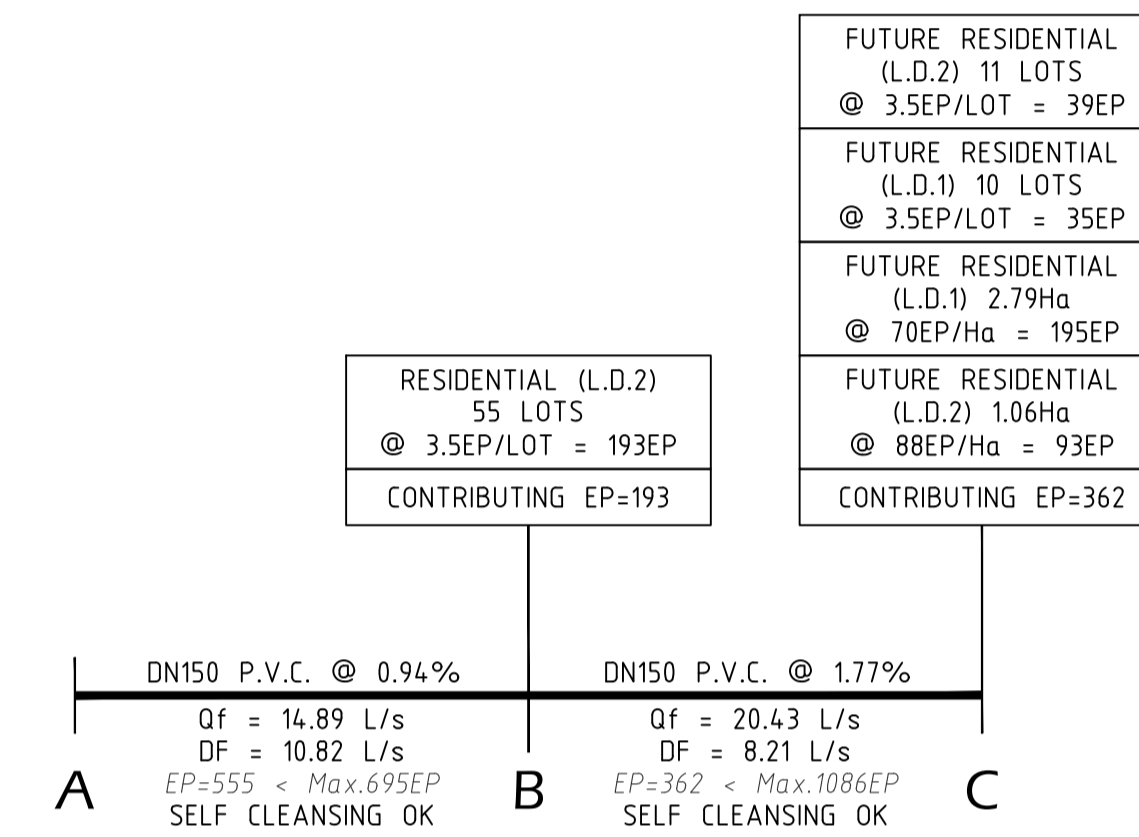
FUTURE RESIDENTIAL
(L.D.2) 11 LOTS
@ 3.5EP/LOT = 39EP

FUTURE RESIDENTIAL
(L.D.1) 10 LOTS
@ 3.5EP/LOT = 35EP

FUTURE RESIDENTIAL
(L.D.1) 2.79Ha
@ 70EP/Ha = 195EP

FUTURE RESIDENTIAL
(L.D.2) 1.06Ha
@ 88EP/Ha = 93EP

CONTRIBUTING EP=362

RESIDENTIAL (L.D.2)
55 LOTS
@ 3.5EP/LOT = 193EP

CONTRIBUTING EP=193

DN150 P.V.C. @ 0.94%
Qf = 14.89 L/s
DF = 10.82 L/s
EP=555 < Max.695EP
SELF CLEANSING OK

DN150 P.V.C. @ 1.77%
Qf = 20.43 L/s
DF = 8.21 L/s
EP=362 < Max.1086EP
SELF CLEANSING OK

A

B

C